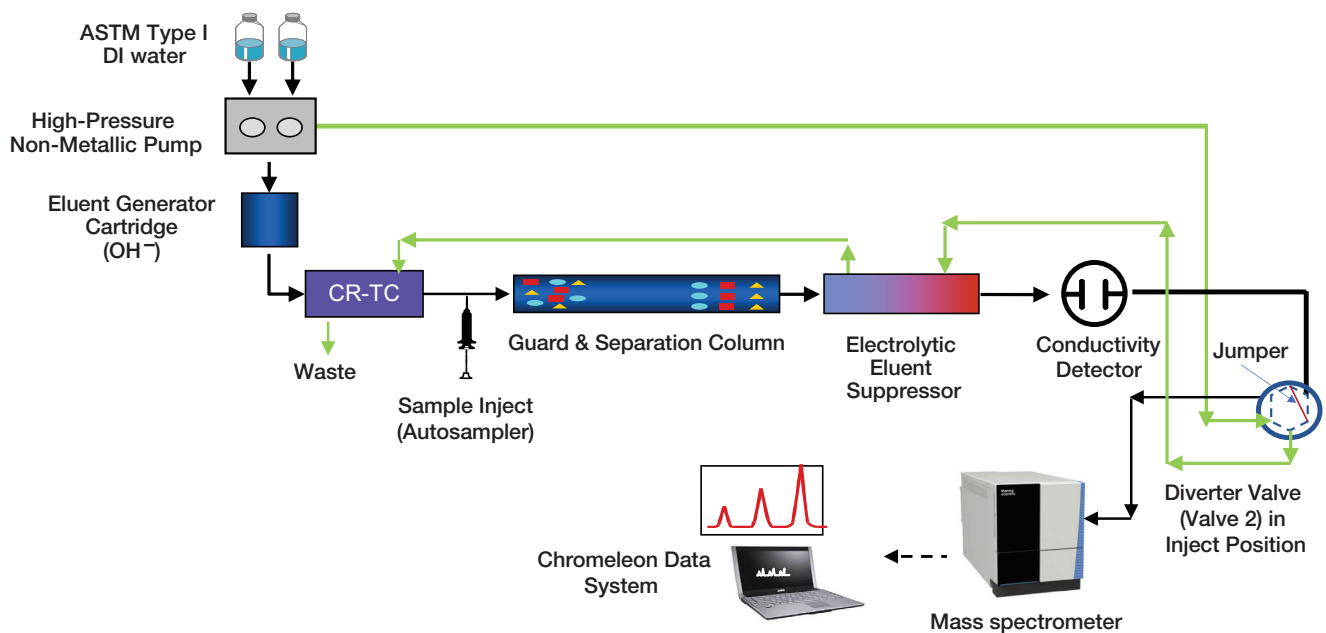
ASTM Type I DI water

High-Pressure Non-Metallic Pump

Eluent Generator Cartridge ($OH^-$)

CR-TC

Waste

Sample Inject (Autosampler)

Guard & Separation Column

Electrolytic Eluent Suppressor

Conductivity Detector

Jumper

Diverter Valve (Valve 2) in Inject Position

Mass spectrometer

Chromeleon Data System